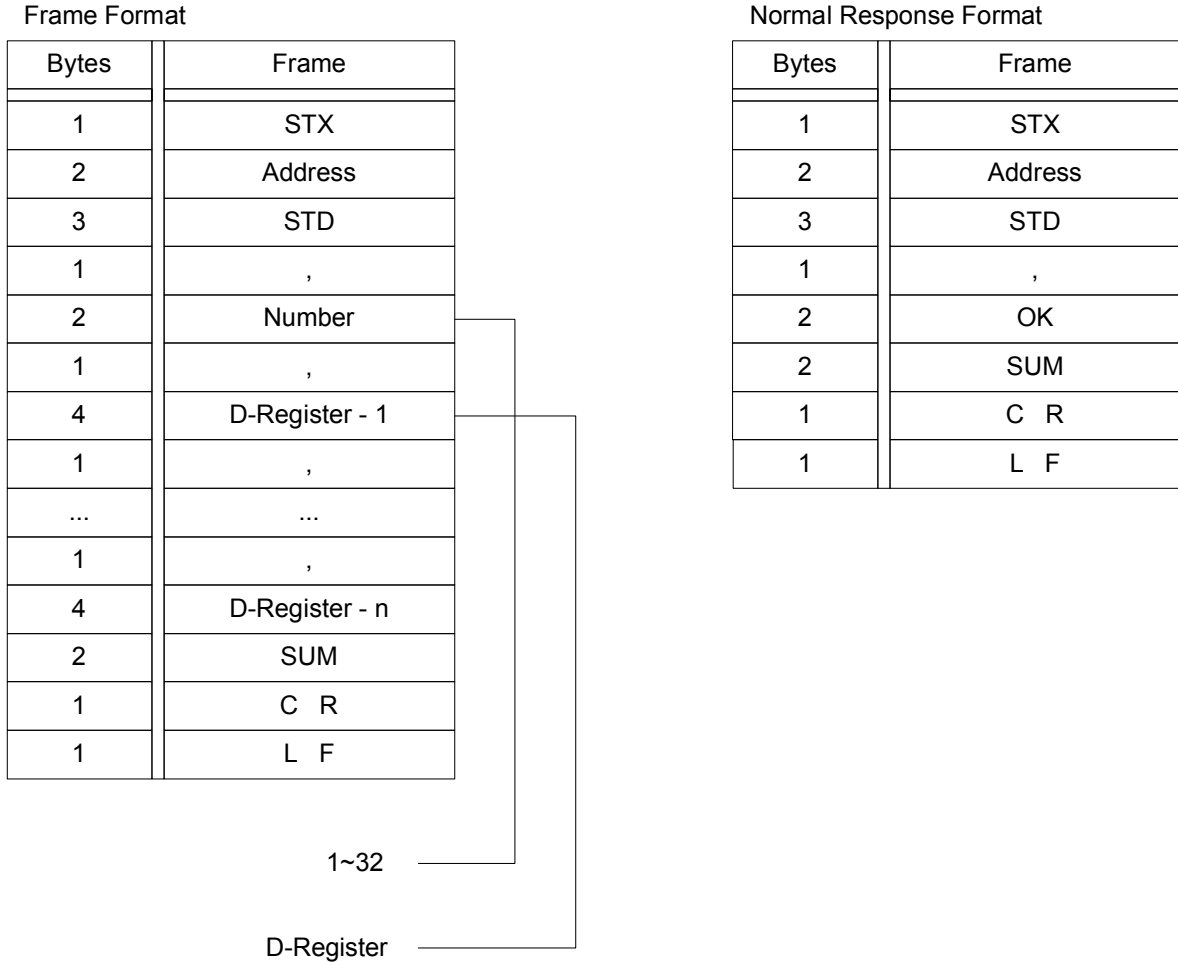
Frame Format

| Bytes | Frame |
|---|---|
| 1 | STX |
| 2 | Address |
| 3 | STD |
| 1 | , |
| 2 | Number |
| 1 | , |
| 4 | D-Register - 1 |
| 1 | , |
| ... | ... |
| 1 | , |
| 4 | D-Register - n |
| 2 | SUM |
| 1 | C R |
| 1 | L F |

1~32

D-Register

Normal Response Format

| Bytes | Frame |
|---|---|
| 1 | STX |
| 2 | Address |
| 3 | STD |
| 1 | , |
| 2 | OK |
| 2 | SUM |
| 1 | C R |
| 1 | L F |